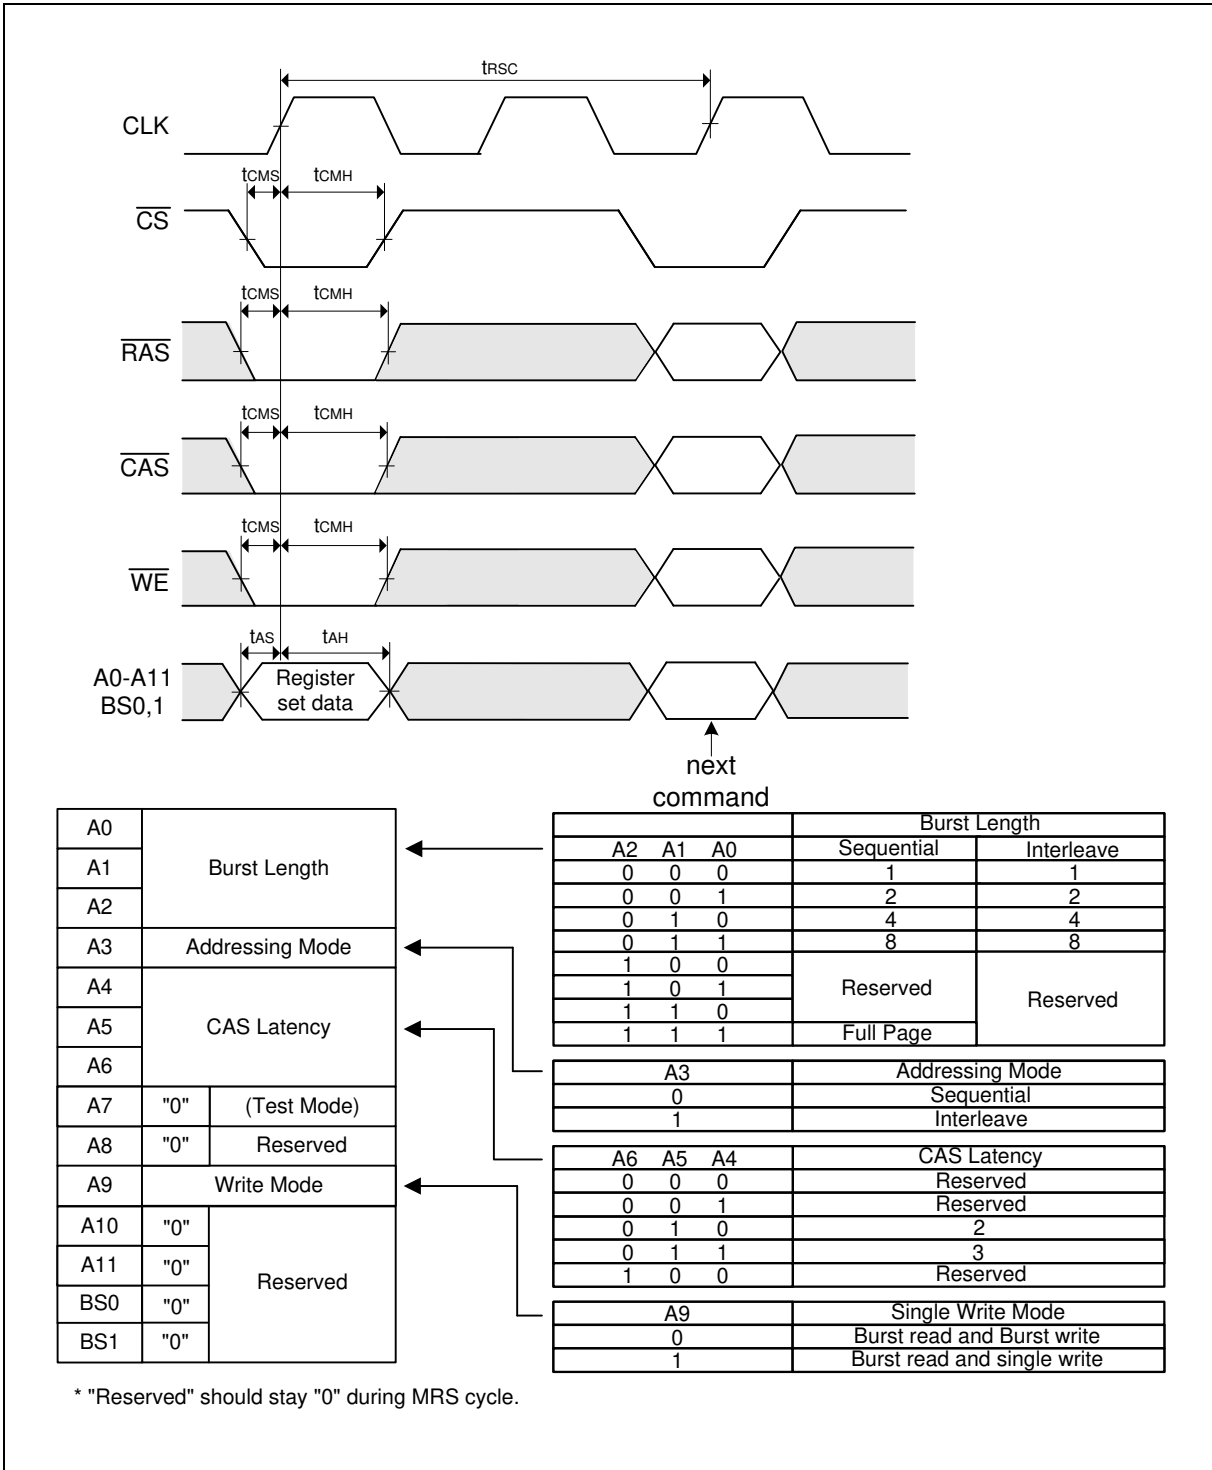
$t_{RSC}$

CLK

$t_{CMS}$ $t_{CMH}$

$\overline{CS}$

$t_{CMS}$ $t_{CMH}$

$\overline{RAS}$

$t_{CMS}$ $t_{CMH}$

$\overline{CAS}$

$t_{CMS}$ $t_{CMH}$

$\overline{WE}$

$t_{AS}$ $t_{AH}$

A0-A11
BS0,1

Register set data

next command

| A0 | Burst Length | |
|---|---|---|
| A1 | | |
| A2 | | |
| A3 | Addressing Mode | |
| A4 | CAS Latency | |
| A5 | | |
| A6 | | |
| A7 | "0" | (Test Mode) |
| A8 | "0" | Reserved |
| A9 | Write Mode | |
| A10 | "0" | Reserved |
| A11 | "0" | |
| BS0 | "0" | |
| BS1 | "0" | |

| | Burst Length | |
|---|---|---|
| A2 A1 A0 | Sequential | Interleave |
| 0 0 0 | 1 | 1 |
| 0 0 1 | 2 | 2 |
| 0 1 0 | 4 | 4 |
| 0 1 1 | 8 | 8 |
| 1 0 0 | Reserved | Reserved |
| 1 0 1 | | |
| 1 1 0 | | |
| 1 1 1 | Full Page | |

| A3 | Addressing Mode |
|---|---|
| 0 | Sequential |
| 1 | Interleave |

| A6 A5 A4 | CAS Latency |
|---|---|
| 0 0 0 | Reserved |
| 0 0 1 | Reserved |
| 0 1 0 | 2 |
| 0 1 1 | 3 |
| 1 0 0 | Reserved |

| A9 | Single Write Mode |
|---|---|
| 0 | Burst read and Burst write |
| 1 | Burst read and single write |

* "Reserved" should stay "0" during MRS cycle.